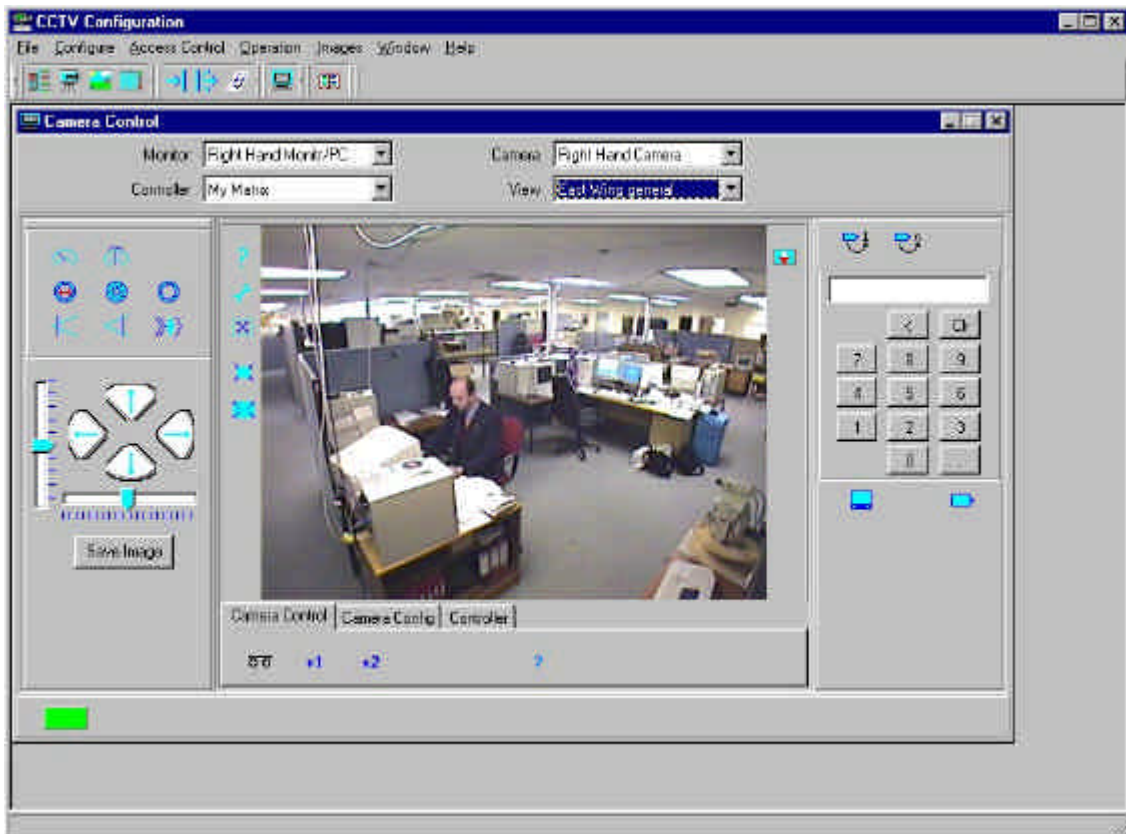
CCTV Configuration

File Configure Access Control Operation Images Window Help

Camera Control

Monitor: Right Hand Monitr/PC

Camera: Right Hand Camera

Controller: My Matrix

View: East Wing general

?

Save Image

<

7 8 9

4 5 6

1 2 3

0 .

Camera Control | Camera Config | Controller

+1 +2 ?